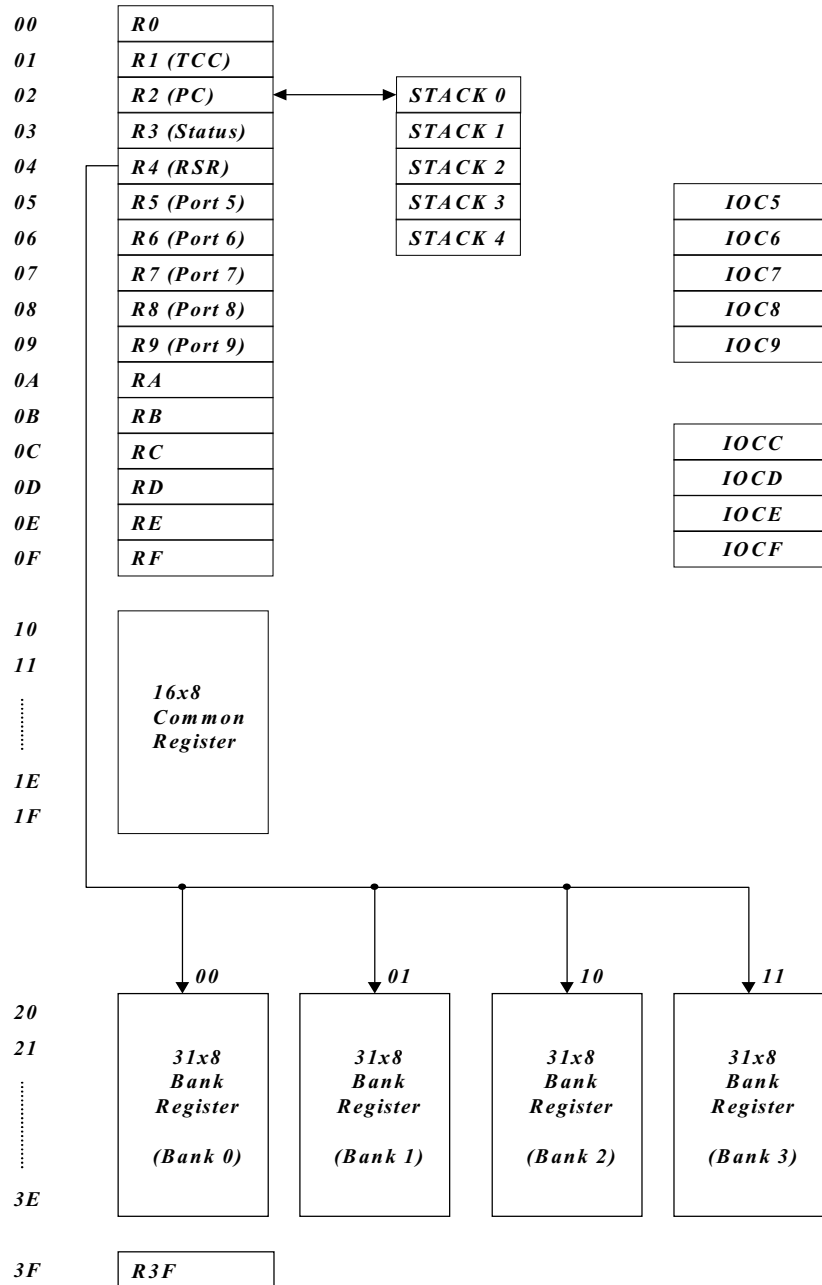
00 R0
01 R1 (TCC)
02 R2 (PC)
03 R3 (Status)
04 R4 (RSR)
05 R5 (Port 5)
06 R6 (Port 6)
07 R7 (Port 7)
08 R8 (Port 8)
09 R9 (Port 9)
0A RA
0B RB
0C RC
0D RD
0E RE
0F RF

STACK 0
STACK 1
STACK 2
STACK 3
STACK 4

IOC5
IOC6
IOC7
IOC8
IOC9

IOCC
IOCD
IOCE
IOCF

10
11
1E
1F

16x8 Common Register

00
01
10
11

20
21
3E

31x8 Bank Register (Bank 0)

31x8 Bank Register (Bank 1)

31x8 Bank Register (Bank 2)

31x8 Bank Register (Bank 3)

3F R3F